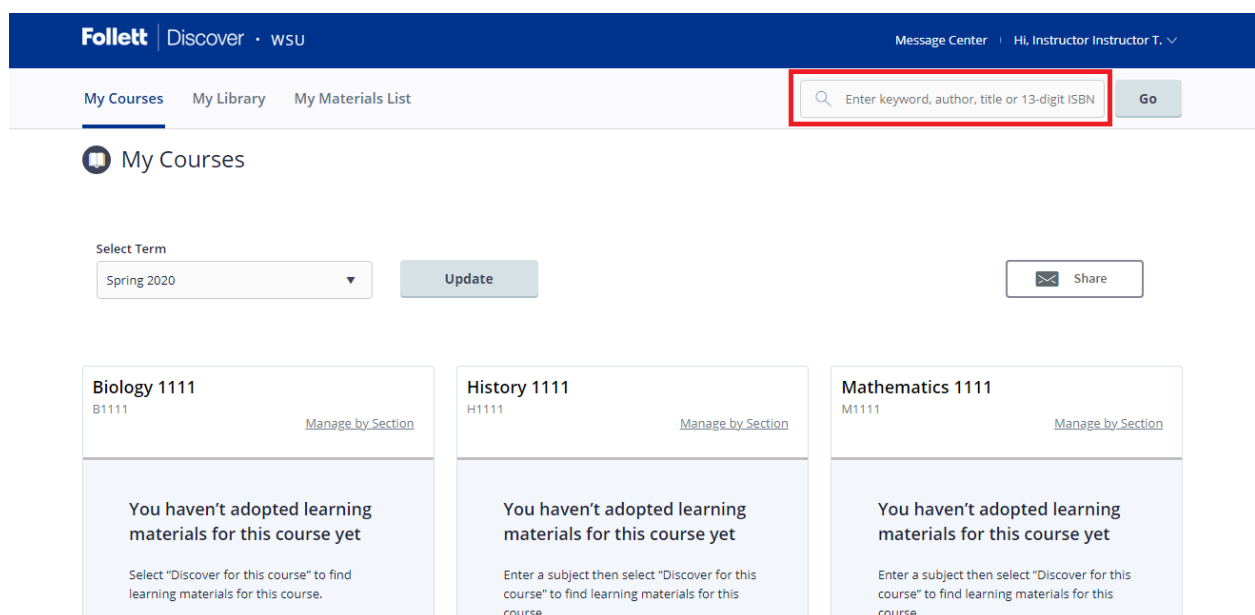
Follett | Discover · WSU

Message Center | Hi, Instructor Instructor T.

My Courses My Library My Materials List

Enter keyword, author, title or 13-digit ISBN Go

My Courses

Select Term
Spring 2020

Update

Share

Biology 1111
B1111
Manage by Section

You haven't adopted learning materials for this course yet

Select "Discover for this course" to find learning materials for this course.

History 1111
H1111
Manage by Section

You haven't adopted learning materials for this course yet

Enter a subject then select "Discover for this course" to find learning materials for this course.

Mathematics 1111
M1111
Manage by Section

You haven't adopted learning materials for this course yet

Enter a subject then select "Discover for this course" to find learning materials for this course.